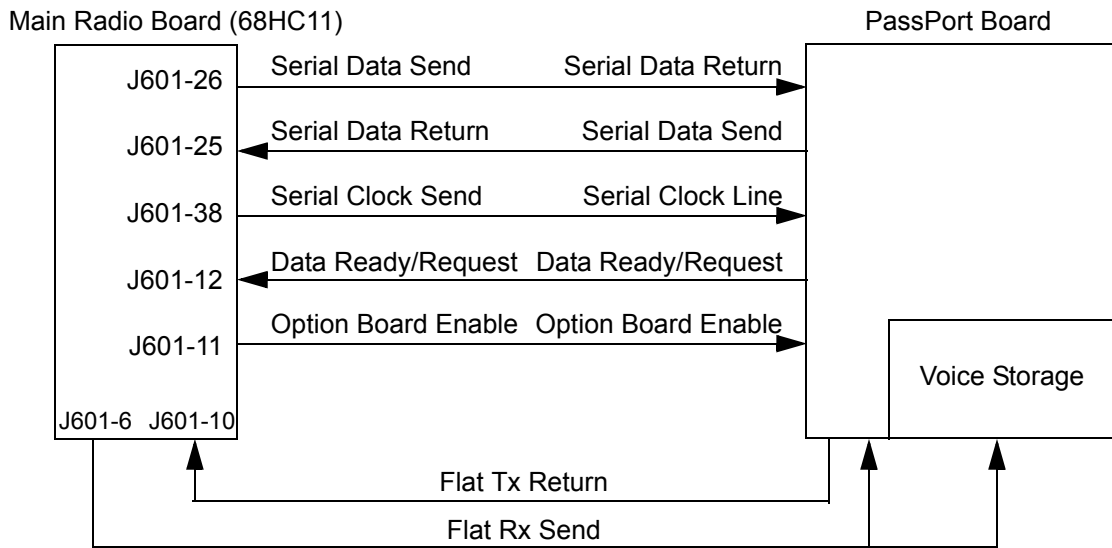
Main Radio Board (68HC11)

PassPort Board

J601-26

Serial Data Send

Serial Data Return

J601-25

Serial Data Return

Serial Data Send

J601-38

Serial Clock Send

Serial Clock Line

J601-12

Data Ready/Request

Data Ready/Request

J601-11

Option Board Enable

Option Board Enable

Voice Storage

J601-6

J601-10

Flat Tx Return

Flat Rx Send